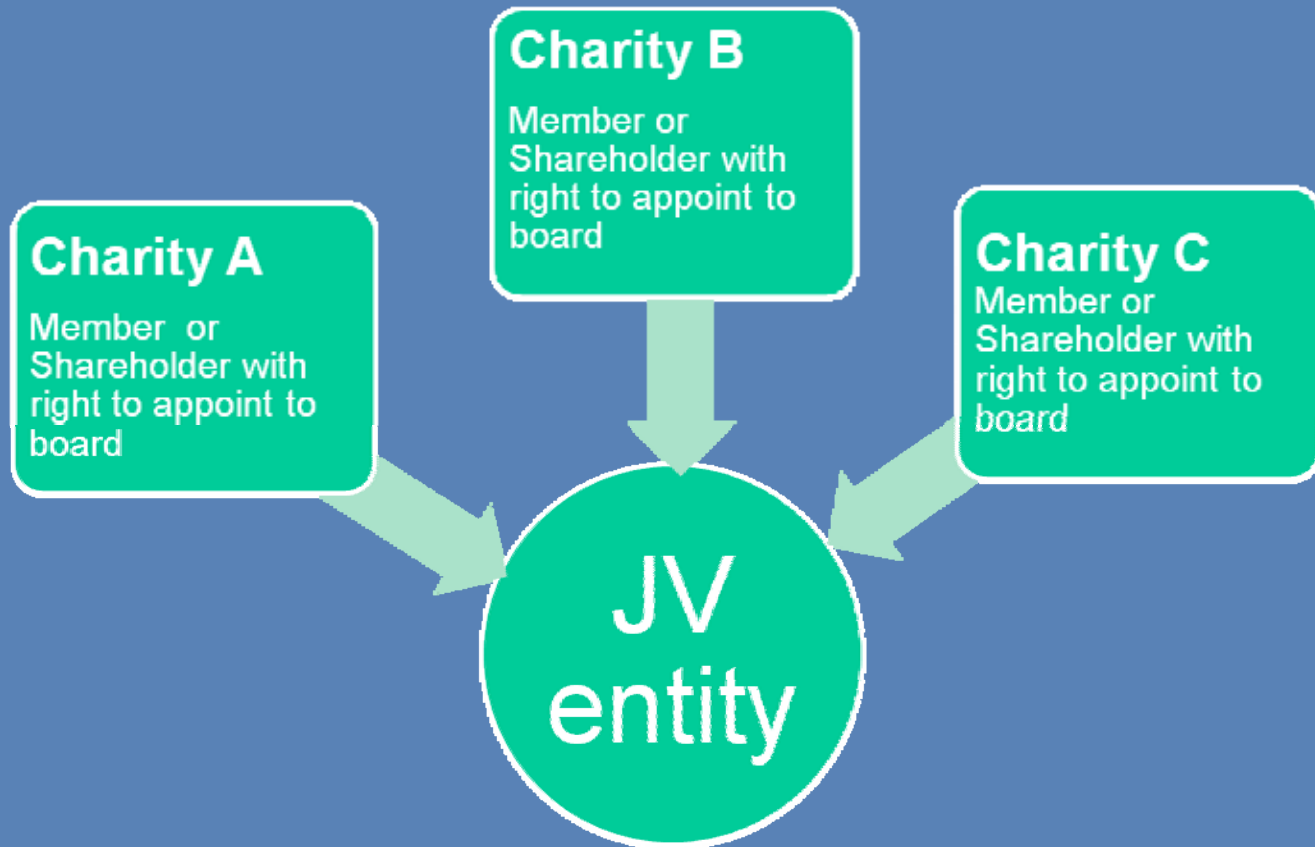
Charity B

Member or Shareholder with right to appoint to board

Charity A

Member or Shareholder with right to appoint to board

Charity C

Member or Shareholder with right to appoint to board

JV entity